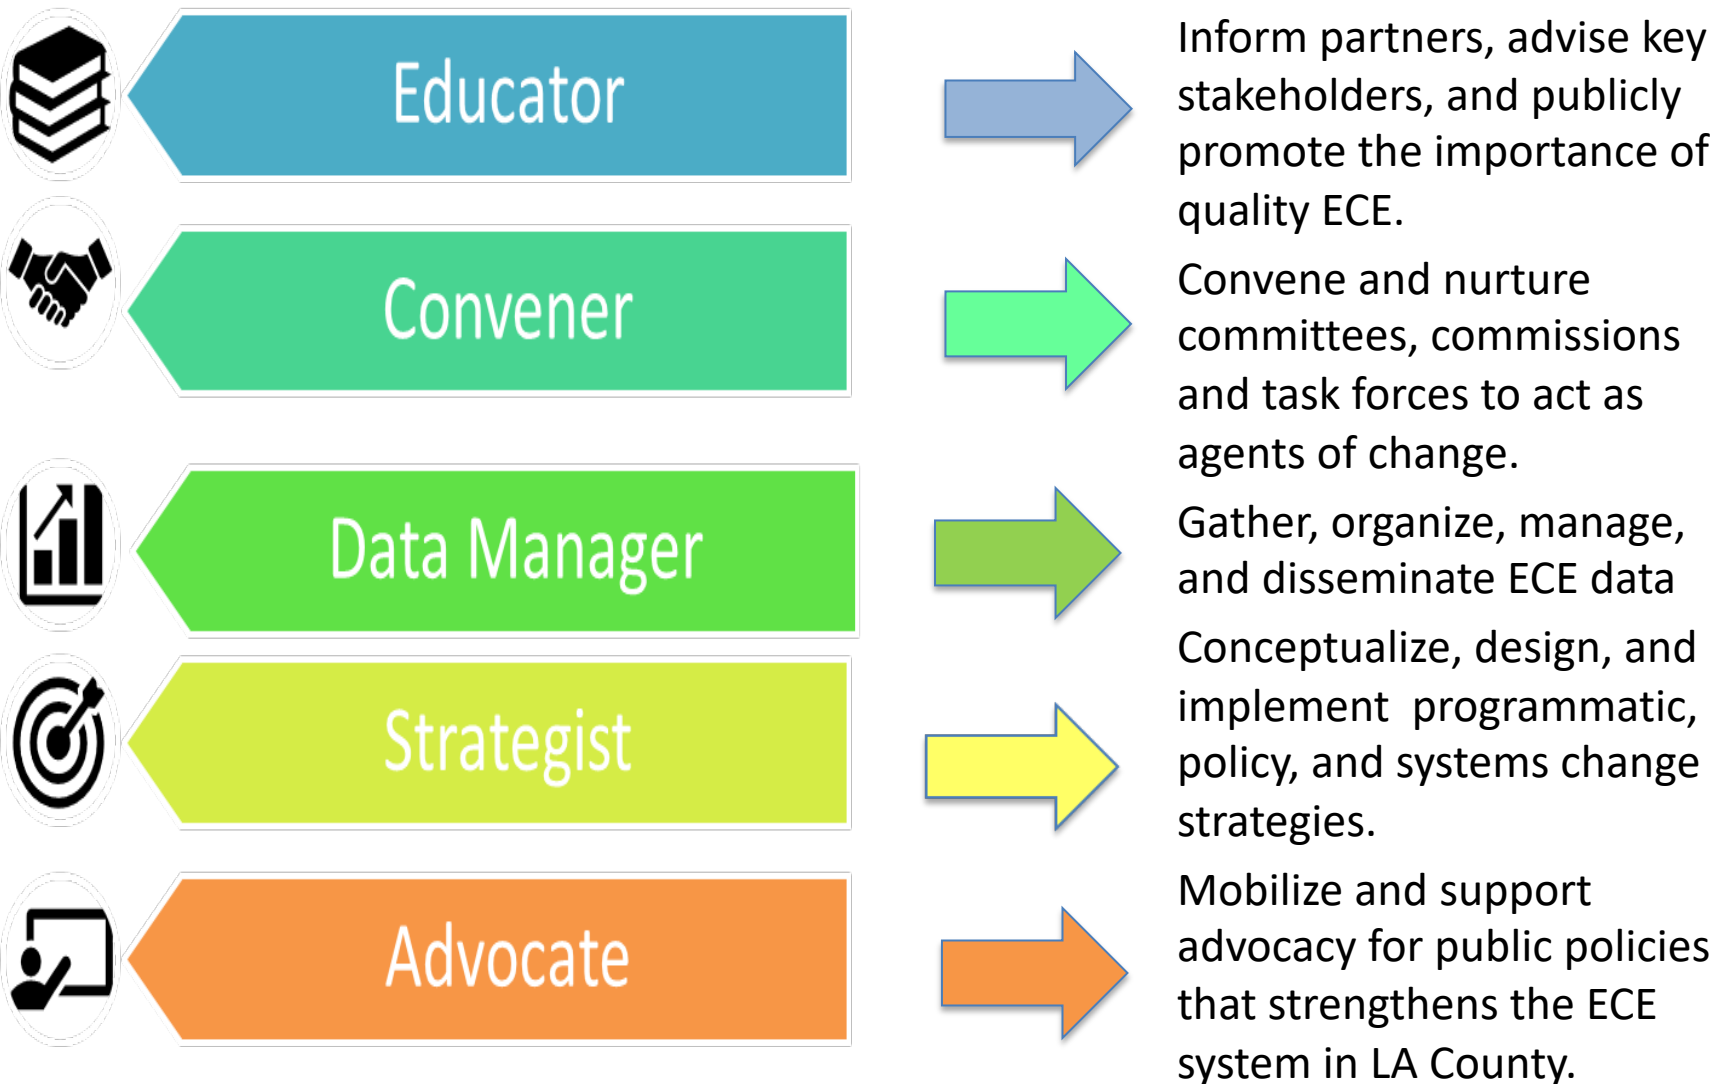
Educator

Inform partners, advise key stakeholders, and publicly promote the importance of quality ECE.

Convener

Convene and nurture committees, commissions and task forces to act as agents of change.

Data Manager

Gather, organize, manage, and disseminate ECE data

Strategist

Conceptualize, design, and implement programmatic, policy, and systems change strategies.

Advocate

Mobilize and support advocacy for public policies that strengthens the ECE system in LA County.